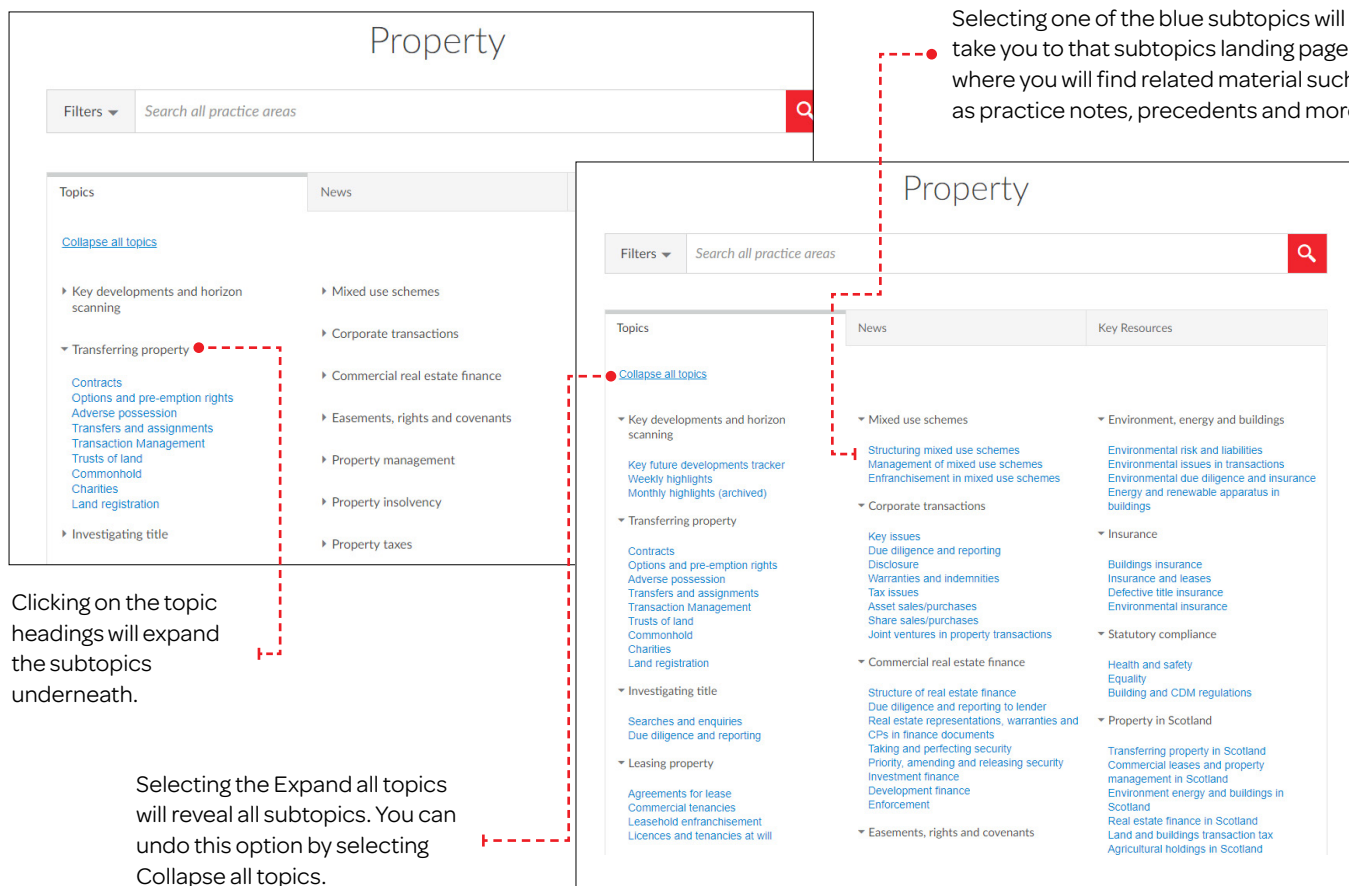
Selecting one of the blue subtopics will take you to that subtopics landing page where you will find related material such as practice notes, precedents and more

Property

Filters

Search all practice areas

Topics

News

Collapse all topics

Key developments and horizon scanning

Transferring property

Contracts
Options and pre-emption rights
Adverse possession
Transfers and assignments
Transaction Management
Trusts of land
Commonhold
Charities
Land registration

Investigating title

Mixed use schemes

Corporate transactions

Commercial real estate finance

Easements, rights and covenants

Property management

Property insolvency

Property taxes

Clicking on the topic headings will expand the subtopics underneath.

Selecting the Expand all topics will reveal all subtopics. You can undo this option by selecting Collapse all topics.

Property

Filters

Search all practice areas

Topics

News

Key Resources

Collapse all topics

Key developments and horizon scanning

Key future developments tracker
Weekly highlights
Monthly highlights (archived)

Transferring property

Contracts
Options and pre-emption rights
Adverse possession
Transfers and assignments
Transaction Management
Trusts of land
Commonhold
Charities
Land registration

Investigating title

Searches and enquiries
Due diligence and reporting

Leasing property

Agreements for lease
Commercial tenancies
Leasehold enfranchisement
Licences and tenancies at will

Mixed use schemes

Structuring mixed use schemes
Management of mixed use schemes
Enfranchisement in mixed use schemes

Corporate transactions

Key issues
Due diligence and reporting
Disclosure
Warranties and indemnities
Tax issues
Asset sales/purchases
Share sales/purchases
Joint ventures in property transactions

Commercial real estate finance

Structure of real estate finance
Due diligence and reporting to lender
Real estate representations, warranties and CPs in finance documents
Taking and perfecting security
Priority, amending and releasing security
Investment finance
Development finance
Enforcement

Easements, rights and covenants

Environment, energy and buildings

Environmental risk and liabilities
Environmental issues in transactions
Environmental due diligence and insurance
Energy and renewable apparatus in buildings

Insurance

Buildings insurance
Insurance and leases
Defective title insurance
Environmental insurance

Statutory compliance

Health and safety
Equality
Building and CDM regulations

Property in Scotland

Transferring property in Scotland
Commercial leases and property management in Scotland
Environment energy and buildings in Scotland
Real estate finance in Scotland
Land and buildings transaction tax
Agricultural holdings in Scotland